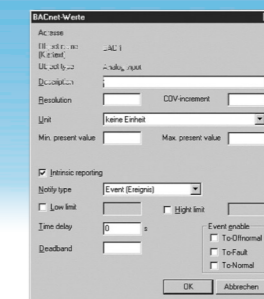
BACnet-Werte

Adresse

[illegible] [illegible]
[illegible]

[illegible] Analog_input

Description

Resolution

COV-increment

Unit keine Einheit

Min. present value

Max. present value

Intrinsic reporting

Notify type Event (Ereignis)

Low limit

Hight limit

Time delay 0 s

Deadband

Event enable

To-Offnormal

To-Fault

To-Normal

OK

Abbrechen